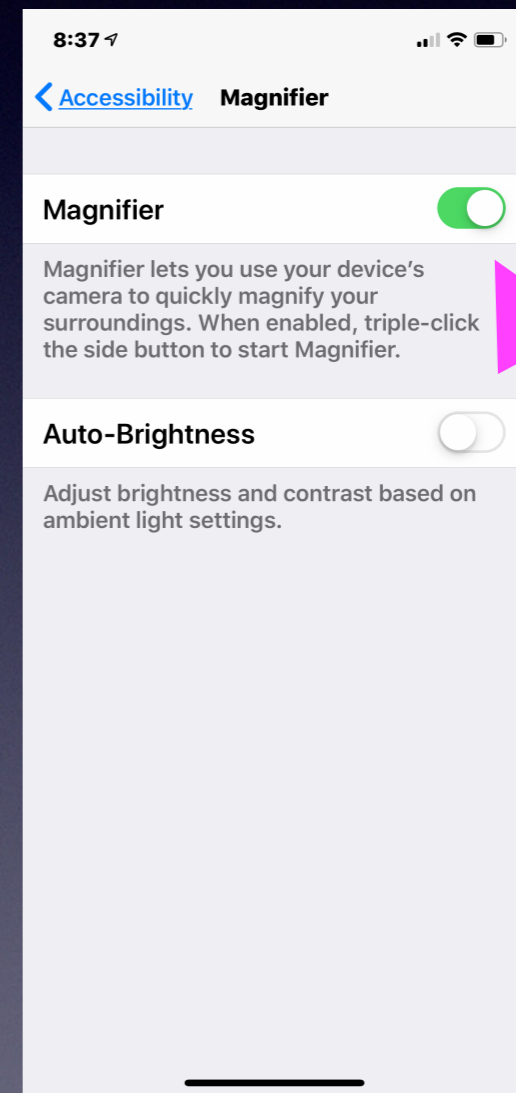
8:37

Accessibility Magnifier

Magnifier

Magnifier lets you use your device's camera to quickly magnify your surroundings. When enabled, triple-click the side button to start Magnifier.

Auto-Brightness

Adjust brightness and contrast based on ambient light settings.